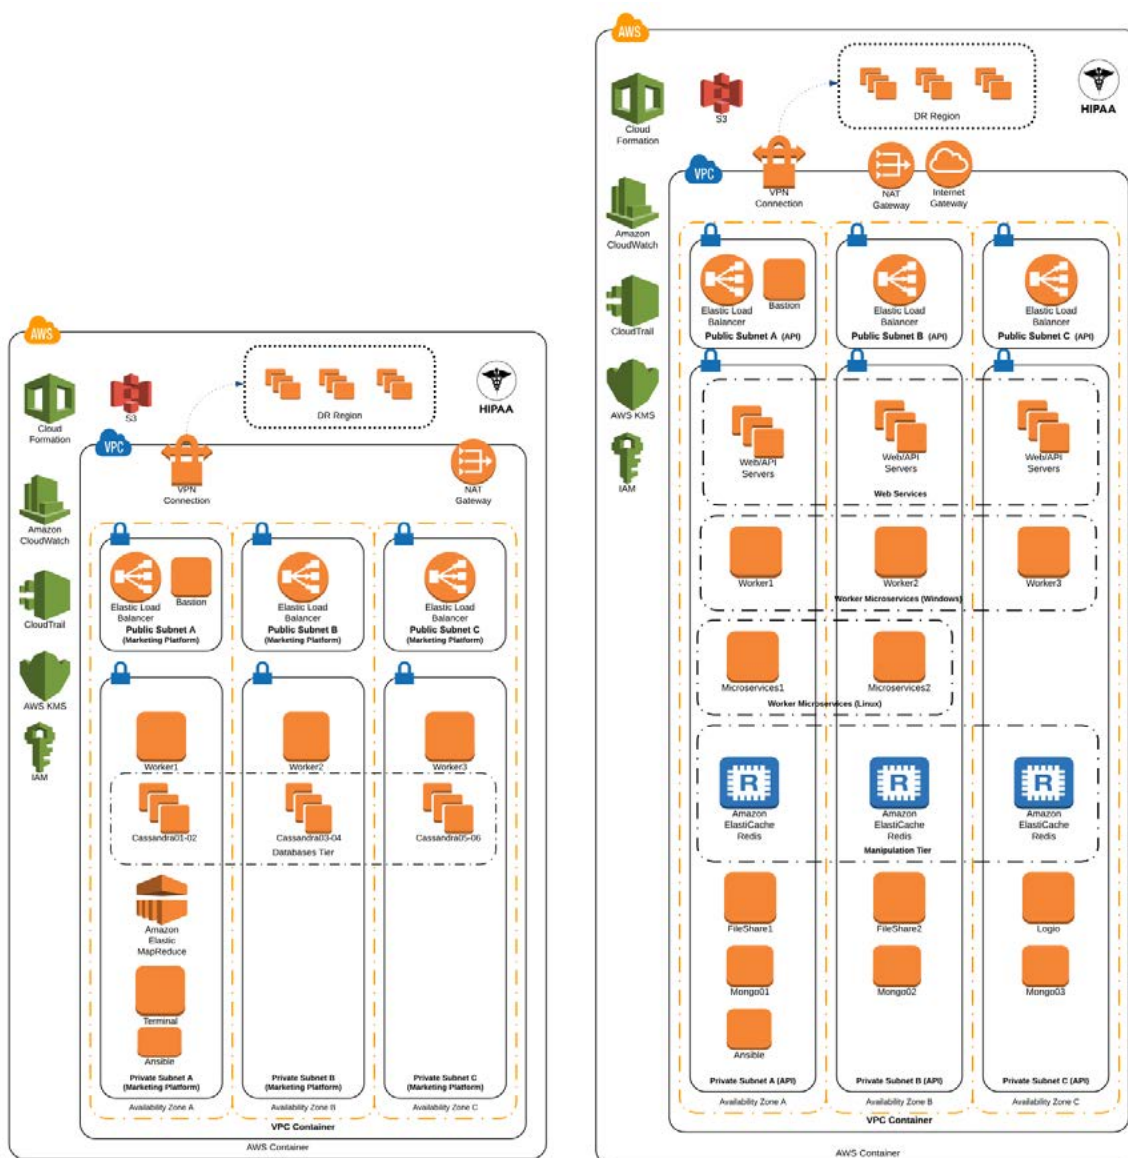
AWS

Cloud Formation

S3

DR Region

HIPAA

Amazon CloudWatch

VPC

VPN Connection

NAT Gateway

CloudTrail

AWS KMS

IAM

Elastic Load Balancer

Bastion

Public Subnet A (Marketing Platform)

Elastic Load Balancer

Public Subnet B (Marketing Platform)

Elastic Load Balancer

Public Subnet C (Marketing Platform)

Worker1

Worker2

Worker3

Cassandra01-02

Cassandra03-04

Cassandra05-06

Databases Tier

Amazon Elastic MapReduce

Terminal

Ansible

Private Subnet A (Marketing Platform)

Private Subnet B (Marketing Platform)

Private Subnet C (Marketing Platform)

Availability Zone A

Availability Zone B

Availability Zone C

VPC Container

AWS Container

AWS

Cloud Formation

S3

DR Region

HIPAA

Amazon CloudWatch

VPC

VPN Connection

NAT Gateway

Internet Gateway

CloudTrail

AWS KMS

IAM

Elastic Load Balancer

Bastion

Public Subnet A (API)

Elastic Load Balancer

Public Subnet B (API)

Elastic Load Balancer

Public Subnet C (API)

Web/API Servers

Web/API Servers

Web/API Servers

Web Services

Worker1

Worker2

Worker3

Worker Microservices (Windows)

Microservices1

Microservices2

Worker Microservices (Linux)

Amazon ElastiCache Redis

Amazon ElastiCache Redis

Amazon ElastiCache Redis

Manipulation Tier

FileShare1

FileShare2

Logio

Mongo01

Mongo02

Mongo03

Ansible

Private Subnet A (API)

Private Subnet B (API)

Private Subnet C (API)

Availability Zone A

Availability Zone B

Availability Zone C

VPC Container

AWS Container